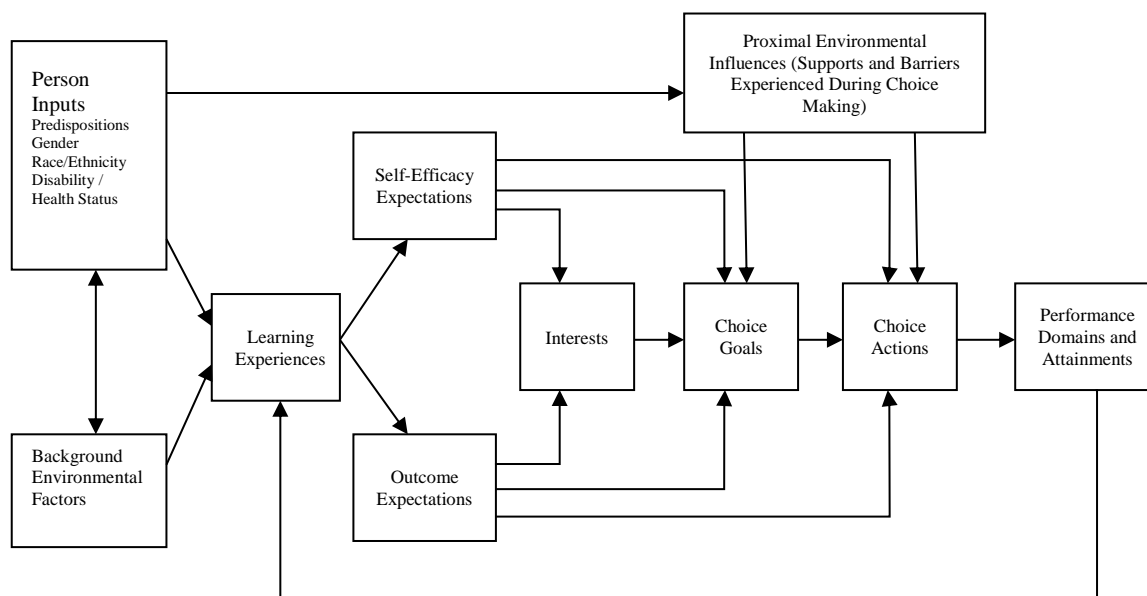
Person Inputs
Predispositions
Gender
Race/Ethnicity
Disability / Health Status

Proximal Environmental Influences (Supports and Barriers Experienced During Choice Making)

Self-Efficacy Expectations

Background Environmental Factors

Learning Experiences

Interests

Choice Goals

Choice Actions

Performance Domains and Attainments

Outcome Expectations